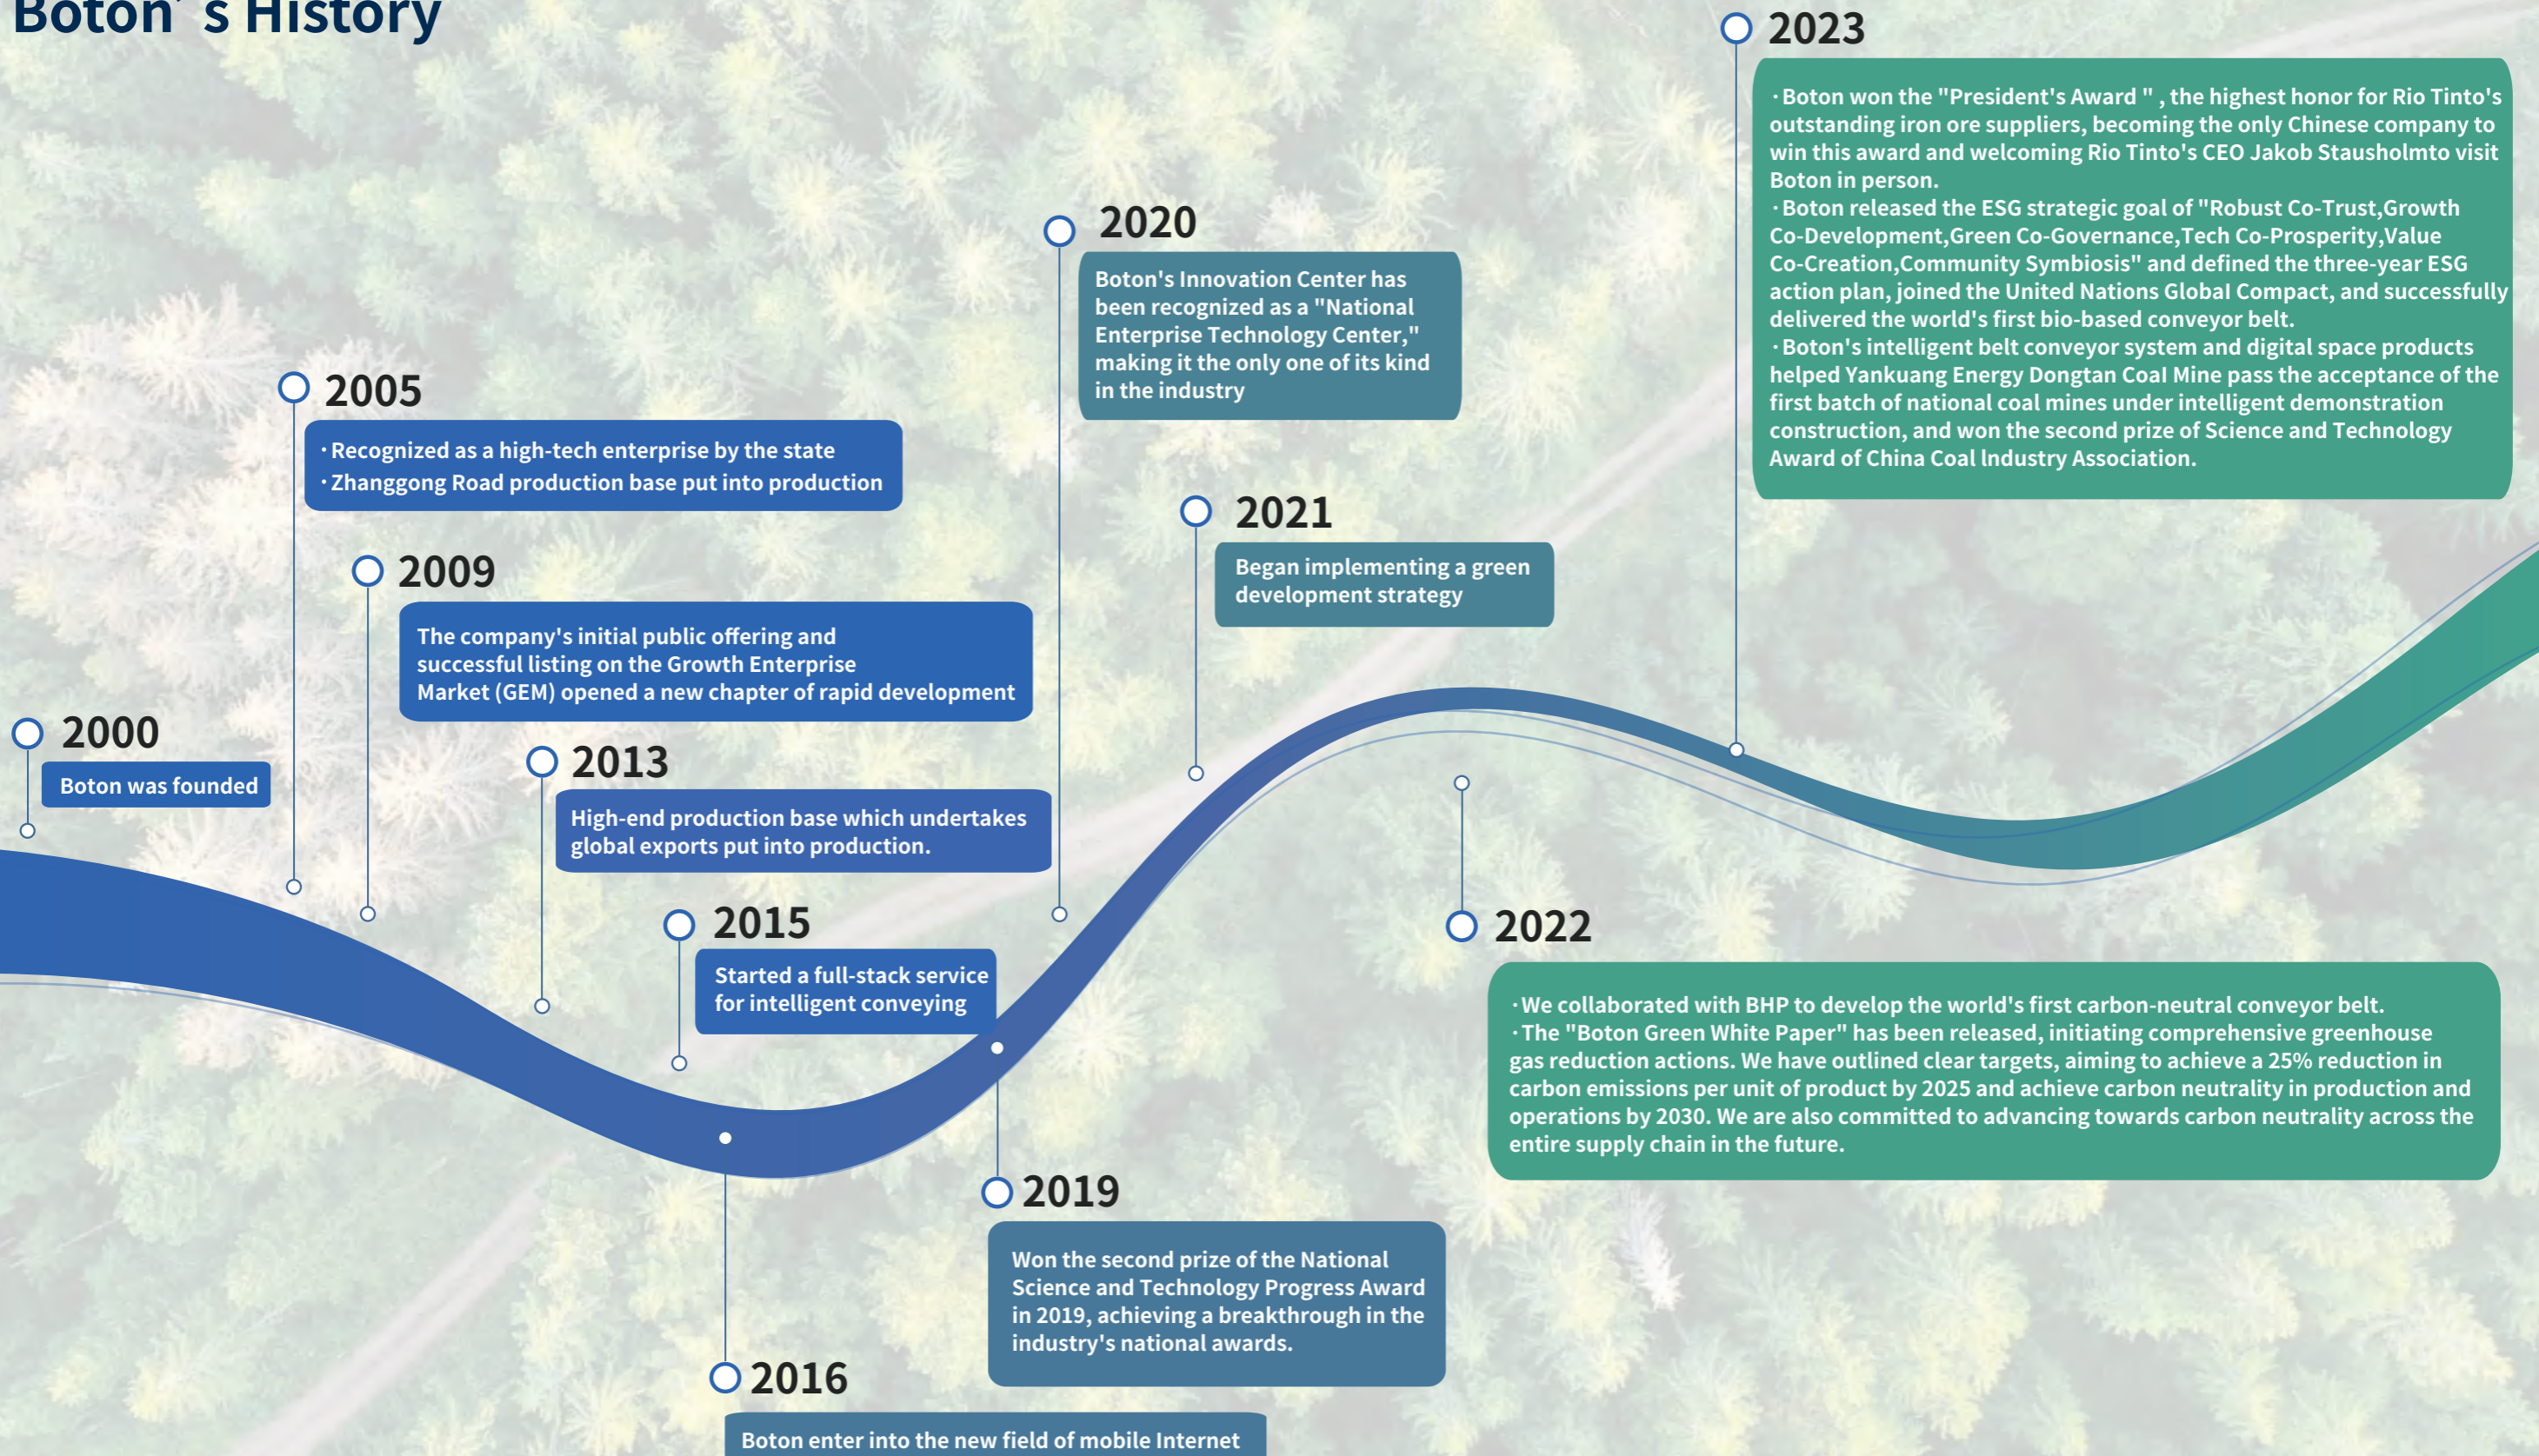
Boton' s History

2023

·Boton won the "President's Award " , the highest honor for Rio Tinto's outstanding iron ore suppliers, becoming the only Chinese company to win this award and welcoming Rio Tinto's CEO Jakob Stausholmto visit Boton in person.
·Boton released the ESG strategic goal of "Robust Co-Trust,Growth Co-Development,Green Co-Governance,Tech Co-Prosperity,Value Co-Creation,Community Symbiosis" and defined the three-year ESG action plan, joined the United Nations Global Compact, and successfully delivered the world's first bio-based conveyor belt.
·Boton's intelligent belt conveyor system and digital space products helped Yankuang Energy Dongtan Coal Mine pass the acceptance of the first batch of national coal mines under intelligent demonstration construction, and won the second prize of Science and Technology Award of China Coal Industry Association.

2020

Boton's Innovation Center has been recognized as a "National Enterprise Technology Center," making it the only one of its kind in the industry

2005

·Recognized as a high-tech enterprise by the state
·Zhanggong Road production base put into production

2021

Began implementing a green development strategy

2009

The company's initial public offering and successful listing on the Growth Enterprise Market (GEM) opened a new chapter of rapid development

2000

Boton was founded

2013

High-end production base which undertakes global exports put into production.

2015

Started a full-stack service for intelligent conveying

2022

·We collaborated with BHP to develop the world's first carbon-neutral conveyor belt.
·The "Boton Green White Paper" has been released, initiating comprehensive greenhouse gas reduction actions. We have outlined clear targets, aiming to achieve a 25% reduction in carbon emissions per unit of product by 2025 and achieve carbon neutrality in production and operations by 2030. We are also committed to advancing towards carbon neutrality across the entire supply chain in the future.

2019

Won the second prize of the National Science and Technology Progress Award in 2019, achieving a breakthrough in the industry's national awards.

2016

Boton enter into the new field of mobile Internet